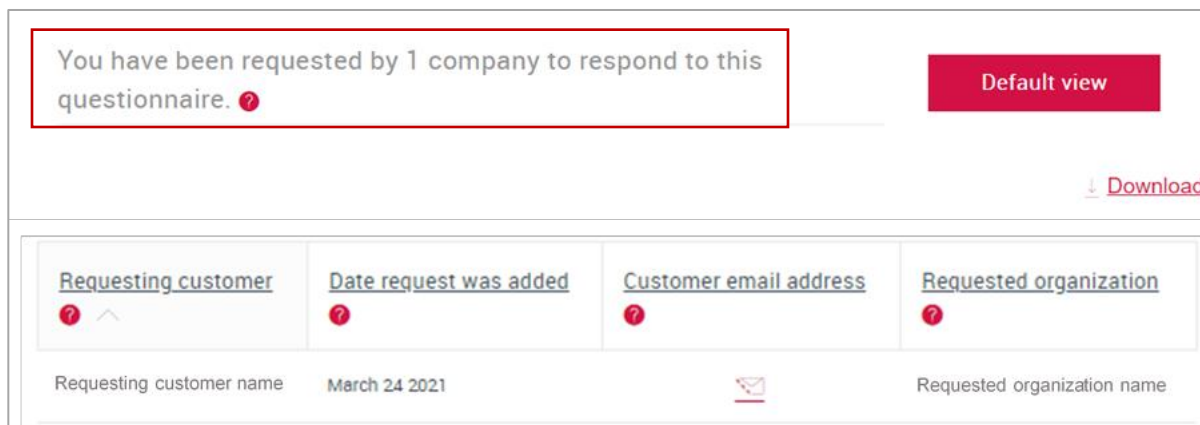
You have been requested by 1 company to respond to this questionnaire.

Default view

Download

| Requesting customer | Date request was added | Customer email address | Requested organization |
|---|---|---|---|
| Requesting customer name | March 24 2021 | | Requested organization name |